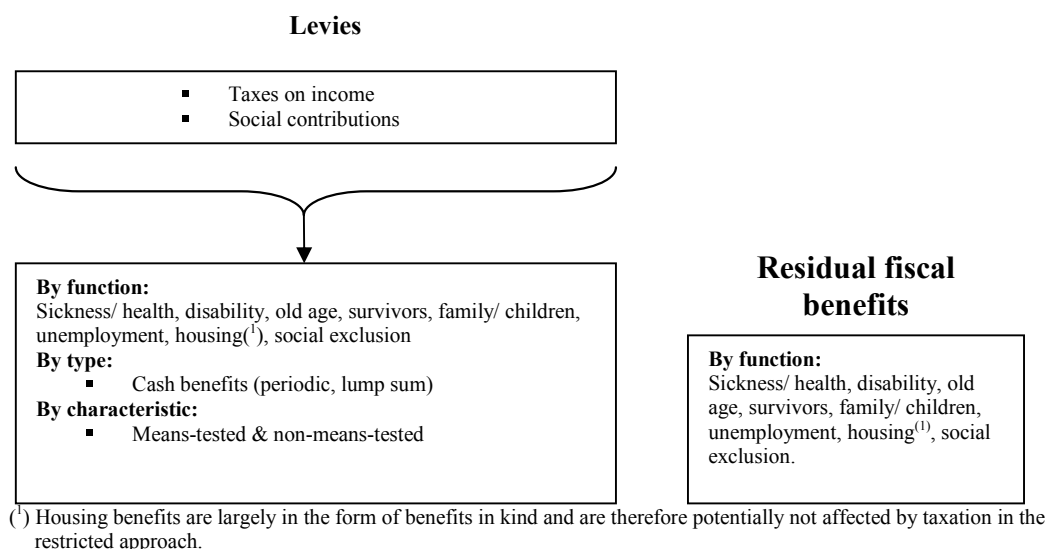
**Levies**

- Taxes on income
- Social contributions

**By function:**
Sickness/ health, disability, old age, survivors, family/ children, unemployment, housing($^{1}$), social exclusion
**By type:**
- Cash benefits (periodic, lump sum)

**By characteristic:**
- Means-tested & non-means-tested

**Residual fiscal benefits**

**By function:**
Sickness/ health, disability, old age, survivors, family/ children, unemployment, housing$^{(1)}$, social exclusion.

($^{1}$) Housing benefits are largely in the form of benefits in kind and are therefore potentially not affected by taxation in the restricted approach.